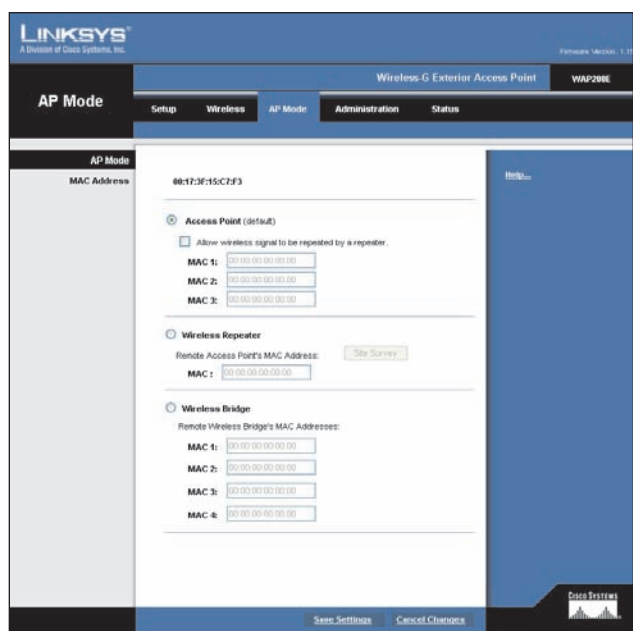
LINKSYS®
A Division of Cisco Systems, Inc.

Firmware Version: 1.1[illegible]

Wireless-G Exterior Access Point WAP200E

AP Mode

Setup Wireless AP Mode Administration Status

AP Mode
MAC Address

00:17:3F:15:C7:F3

Help...

Access Point (default)

Allow wireless signal to be repeated by a repeater.

MAC 1: 00:00:00:00:00:00
MAC 2: 00:00:00:00:00:00
MAC 3: 00:00:00:00:00:00

Wireless Repeater

Remote Access Point's MAC Address: Site Survey

MAC : 00:00:00:00:00:00

Wireless Bridge

Remote Wireless Bridge's MAC Addresses:

MAC 1: 00:00:00:00:00:00
MAC 2: 00:00:00:00:00:00
MAC 3: 00:00:00:00:00:00
MAC 4: 00:00:00:00:00:00

Cisco Systems

Save Settings Cancel Changes